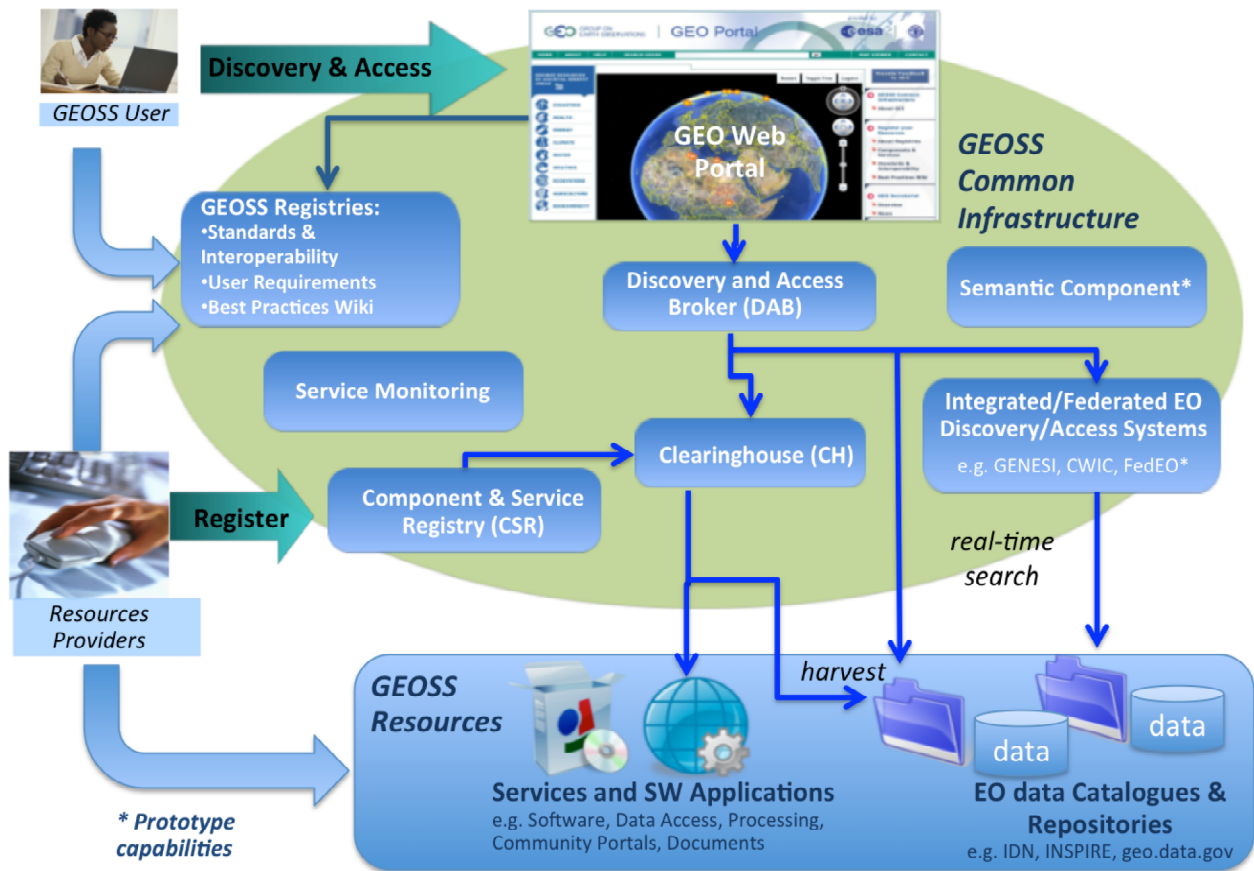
GEOSS User

Discovery & Access

GEO GROUP ON EARTH OBSERVATIONS | GEO Portal

esa

GEO Web Portal

GEOSS Common Infrastructure

GEOSS Registries:
•Standards & Interoperability
•User Requirements
•Best Practices Wiki

Discovery and Access Broker (DAB)

Semantic Component*

Service Monitoring

Integrated/Federated EO Discovery/Access Systems
e.g. GENESI, CWIC, FedEO*

Clearinghouse (CH)

Register

Component & Service Registry (CSR)

real-time search

Resources Providers

harvest

GEOSS Resources

data

data

Services and SW Applications
e.g. Software, Data Access, Processing, Community Portals, Documents

EO data Catalogues & Repositories
e.g. IDN, INSPIRE, geo.data.gov

* Prototype capabilities